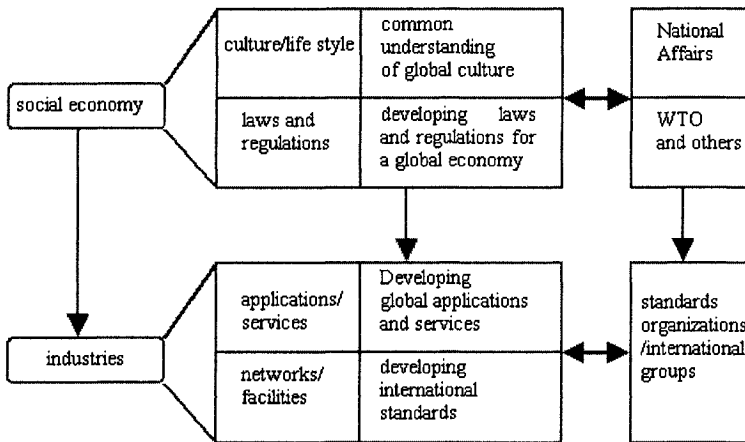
social economy

culture/life style

common understanding of global culture

laws and regulations

developing laws and regulations for a global economy

National Affairs

WTO and others

industries

applications/ services

Developing global applications and services

networks/ facilities

developing international standards

standards organizations /international groups